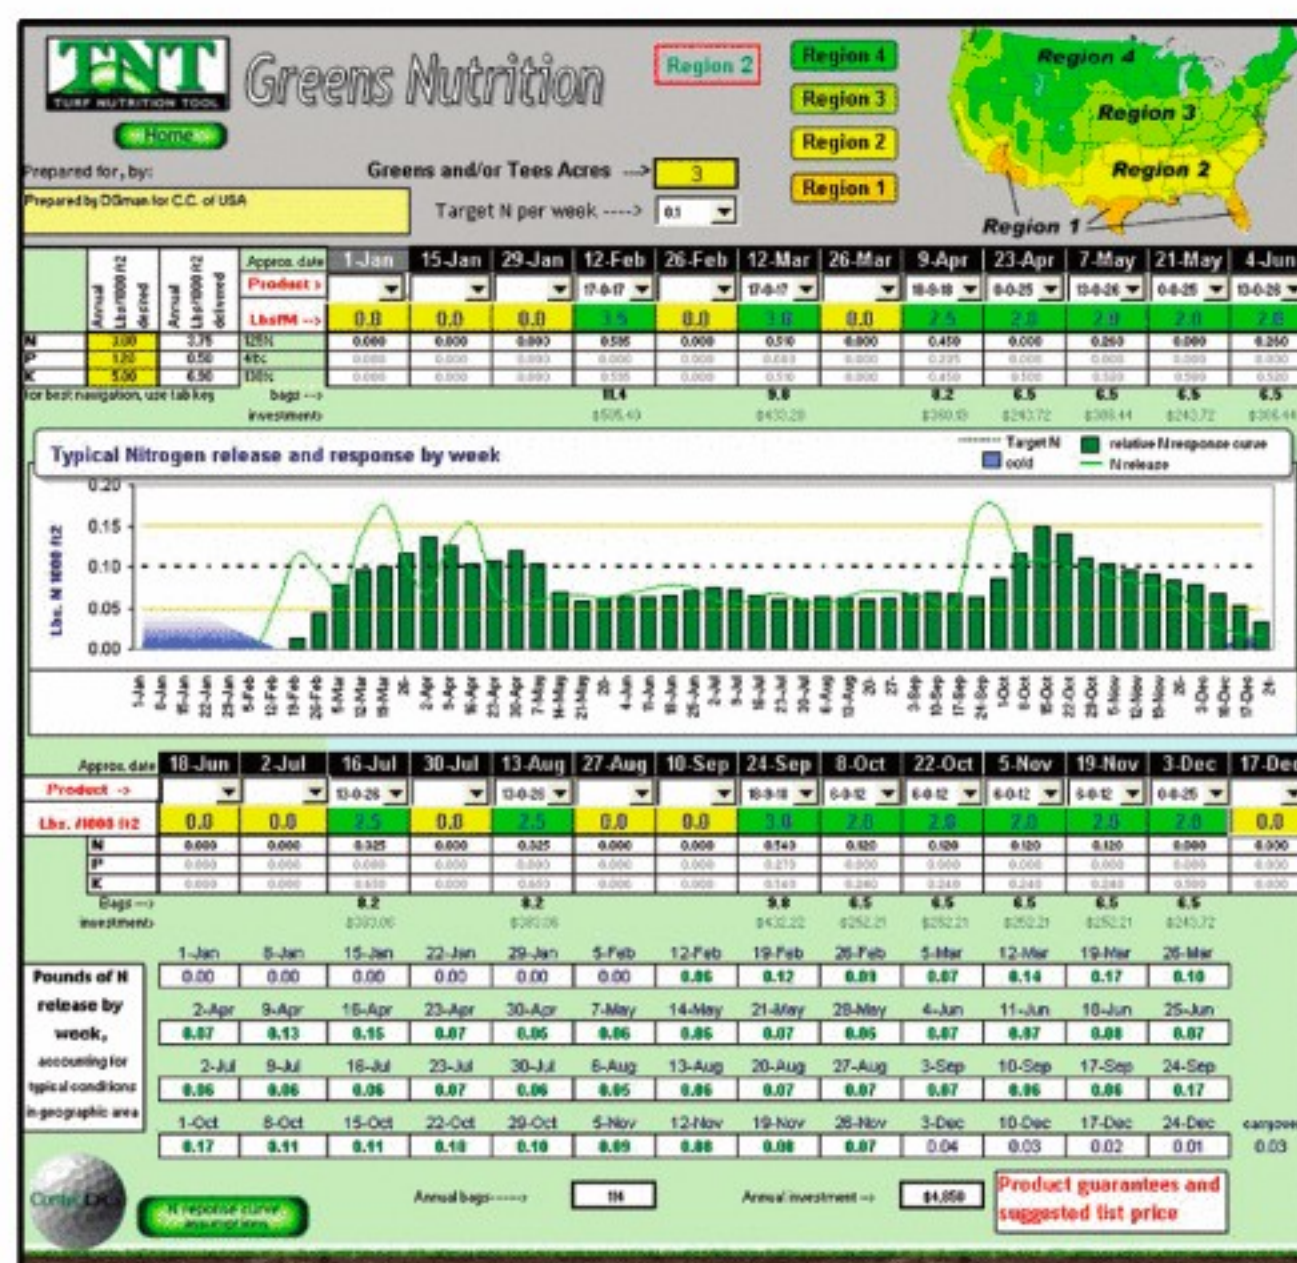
TNT
TURF NUTRITION TOOL

Greens Nutrition

Region 2

Region 4
Region 3
Region 2
Region 1

Region 4
Region 3
Region 2
Region 1

Home

Prepared for, by:
Prepared by DGman for C.C. of USA

Greens and/or Tees Acres ---> 3
Target N per week ----> 0.1

| | Annual Lbs/1000 ft2 desired | Annual Lbs/1000 ft2 delivered | Approx. date | 1-Jan | 15-Jan | 29-Jan | 12-Feb | 26-Feb | 12-Mar | 26-Mar | 9-Apr | 23-Apr | 7-May | 21-May | 4-Jun |
|---|---|---|---|---|---|---|---|---|---|---|---|---|---|---|---|
| | | | Product > | | | | 17-0-17 | | 17-0-17 | | 18-0-18 | 0-0-25 | 13-0-26 | 0-0-25 | 13-0-26 |
| | | | Lbs/M --> | 0.0 | 0.0 | 0.0 | 3.5 | 0.0 | 3.0 | 0.0 | 2.5 | 2.0 | 2.0 | 2.0 | 2.0 |
| N | 3.00 | 3.75 | 125% | 0.000 | 0.000 | 0.000 | 0.595 | 0.000 | 0.510 | 0.000 | 0.450 | 0.000 | 0.260 | 0.000 | 0.260 |
| P | 1.00 | 0.50 | #DIV | 0.000 | 0.000 | 0.000 | 0.000 | 0.000 | 0.000 | 0.000 | 0.225 | 0.000 | 0.000 | 0.000 | 0.000 |
| K | 5.00 | 6.50 | 130% | 0.000 | 0.000 | 0.000 | 0.595 | 0.000 | 0.510 | 0.000 | 0.450 | 0.500 | 0.520 | 0.500 | 0.520 |

for best navigation, use tab key
bags --> 11.4 9.8 8.2 6.5 6.5 6.5 6.5
investment> $505.40 $433.20 $360.10 $243.72 $386.44 $243.72 $386.44

Typical Nitrogen release and response by week
Target N
cold
relative N response curve
N release

Lbs. N 1000 ft2
0.20 0.15 0.10 0.05 0.00

1-Jan 8-Jan 15-Jan 22-Jan 29-Jan 5-Feb 12-Feb 19-Feb 26-Feb 5-Mar 12-Mar 19-Mar 26- 2-Apr 9-Apr 16-Apr 23-Apr 30-Apr 7-May 14-May 21-May 28- 4-Jun 11-Jun 18-Jun 25-Jun 2-Jul 9-Jul 16-Jul 23-Jul 30-Jul 6-Aug 13-Aug 20- 27- 3-Sep 10-Sep 17-Sep 24-Sep 1-Oct 8-Oct 15-Oct 22-Oct 29-Oct 5-Nov 12-Nov 19-Nov 26- 3-Dec 10-Dec 17-Dec 24-

| Approx. date | 18-Jun | 2-Jul | 16-Jul | 30-Jul | 13-Aug | 27-Aug | 10-Sep | 24-Sep | 8-Oct | 22-Oct | 5-Nov | 19-Nov | 3-Dec | 17-Dec |
|---|---|---|---|---|---|---|---|---|---|---|---|---|---|---|
| Product -> | | | 13-0-26 | | 13-0-26 | | | 18-9-18 | 6-0-12 | 6-0-12 | 6-0-12 | 6-0-12 | 0-0-25 | |
| Lbs. /1000 ft2 | 0.0 | 0.0 | 2.5 | 0.0 | 2.5 | 0.0 | 0.0 | 3.0 | 2.0 | 2.0 | 2.0 | 2.0 | 2.0 | 0.0 |
| N | 0.000 | 0.000 | 0.325 | 0.000 | 0.325 | 0.000 | 0.000 | 0.540 | 0.120 | 0.120 | 0.120 | 0.120 | 0.000 | 0.000 |
| P | 0.000 | 0.000 | 0.000 | 0.000 | 0.000 | 0.000 | 0.000 | 0.270 | 0.000 | 0.000 | 0.000 | 0.000 | 0.000 | 0.000 |
| K | 0.000 | 0.000 | 0.650 | 0.000 | 0.650 | 0.000 | 0.000 | 0.540 | 0.240 | 0.240 | 0.240 | 0.240 | 0.500 | 0.000 |

Bags --> 8.2 8.2 9.8 6.5 6.5 6.5 6.5 6.5
investment> $393.06 $393.06 $432.22 $252.21 $252.21 $252.21 $252.21 $243.72

Pounds of N release by week, accounting for typical conditions in geographic area

| 1-Jan | 8-Jan | 15-Jan | 22-Jan | 29-Jan | 5-Feb | 12-Feb | 19-Feb | 26-Feb | 5-Mar | 12-Mar | 19-Mar | 26-Mar |
|---|---|---|---|---|---|---|---|---|---|---|---|---|
| 0.00 | 0.00 | 0.00 | 0.00 | 0.00 | 0.00 | 0.06 | 0.12 | 0.09 | 0.07 | 0.14 | 0.17 | 0.10 |
| 2-Apr | 9-Apr | 16-Apr | 23-Apr | 30-Apr | 7-May | 14-May | 21-May | 28-May | 4-Jun | 11-Jun | 18-Jun | 25-Jun |
| 0.07 | 0.13 | 0.15 | 0.07 | 0.06 | 0.06 | 0.06 | 0.07 | 0.06 | 0.07 | 0.07 | 0.08 | 0.07 |
| 2-Jul | 9-Jul | 16-Jul | 23-Jul | 30-Jul | 6-Aug | 13-Aug | 20-Aug | 27-Aug | 3-Sep | 10-Sep | 17-Sep | 24-Sep |
| 0.06 | 0.06 | 0.06 | 0.07 | 0.06 | 0.05 | 0.06 | 0.07 | 0.07 | 0.07 | 0.06 | 0.06 | 0.17 |
| 1-Oct | 8-Oct | 15-Oct | 22-Oct | 29-Oct | 5-Nov | 12-Nov | 19-Nov | 26-Nov | 3-Dec | 10-Dec | 17-Dec | 24-Dec |
| 0.17 | 0.11 | 0.11 | 0.10 | 0.10 | 0.09 | 0.08 | 0.08 | 0.07 | 0.04 | 0.03 | 0.02 | 0.01 |

carryover 0.03

N response curve assumptions

Annual bags----> 114
Annual investment --> $4,850

Product guarantees and suggested list price